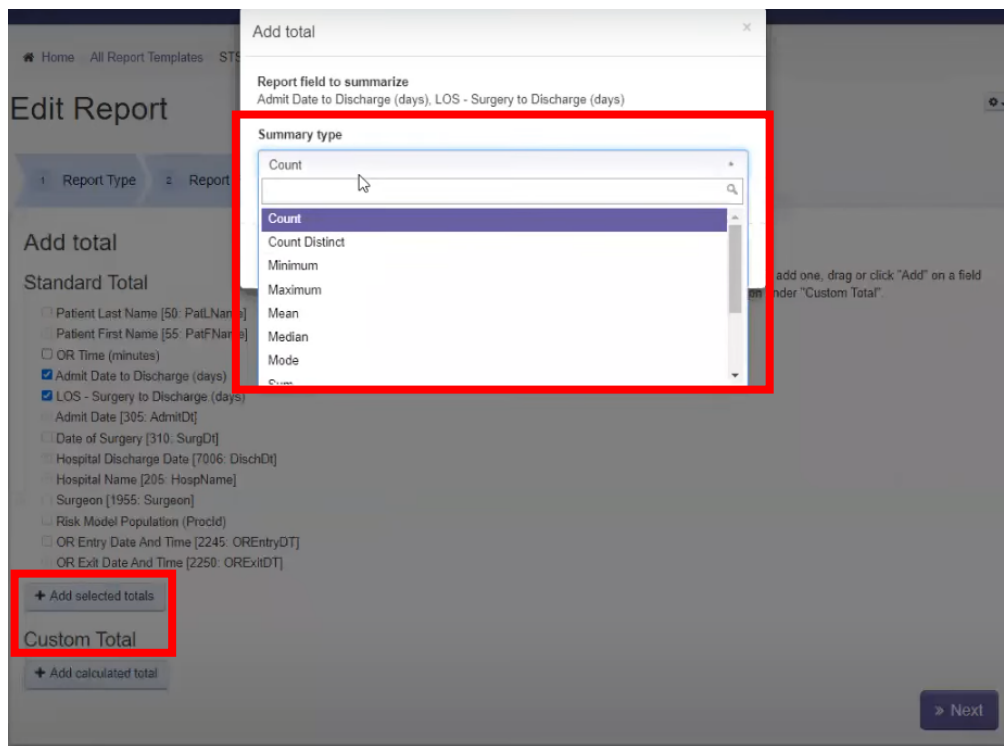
Home All Report Templates ST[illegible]

Edit Report

1 Report Type 2 Report

Add total

Standard Total

Patient Last Name [50: PatLName]
Patient First Name [55: PatFName]
OR Time (minutes)
Admit Date to Discharge (days)
LOS - Surgery to Discharge (days)
Admit Date [305: AdmitDt]
Date of Surgery [310: SurgDt]
Hospital Discharge Date [7006: DischDt]
Hospital Name [205: HospName]
Surgeon [1955: Surgeon]
Risk Model Population (ProcId)
OR Entry Date And Time [2245: OREntryDT]
OR Exit Date And Time [2250: ORExitDT]

+ Add selected totals

Custom Total

+ Add calculated total

add one, drag or click "Add" on a field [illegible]nder "Custom Total".

» Next

Add total ×

Report field to summarize
Admit Date to Discharge (days), LOS - Surgery to Discharge (days)

Summary type

Count

Count
Count Distinct
Minimum
Maximum
Mean
Median
Mode
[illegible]